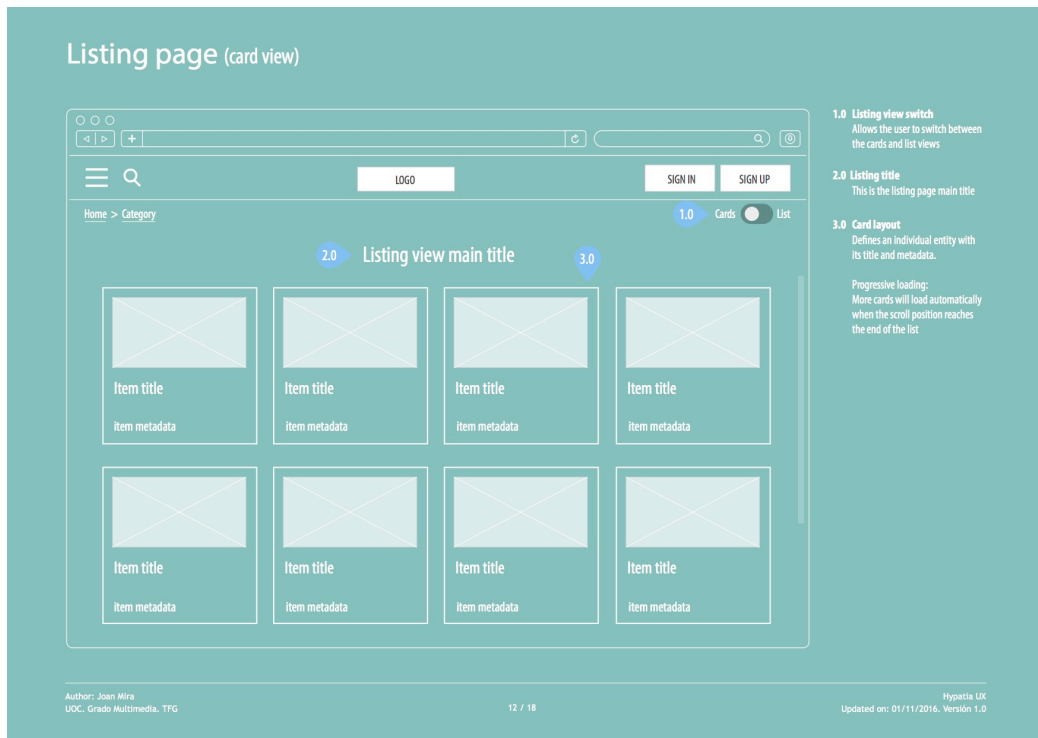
Listing page (card view)

LOGO

SIGN IN

SIGN UP

Home > Category

1.0

Cards

List

2.0

Listing view main title

3.0

Item title

item metadata

Item title

item metadata

Item title

item metadata

Item title

item metadata

Item title

item metadata

Item title

item metadata

Item title

item metadata

Item title

item metadata

1.0 Listing view switch
Allows the user to switch between the cards and list views

2.0 Listing title
This is the listing page main title

3.0 Card layout
Defines an individual entity with its title and metadata.

Progressive loading:
More cards will load automatically when the scroll position reaches the end of the list

Author: Joan Mira
UOC. Grado Multimedia. TFG

12 / 18

Hypatia UX
Updated on: 01/11/2016. Versión 1.0